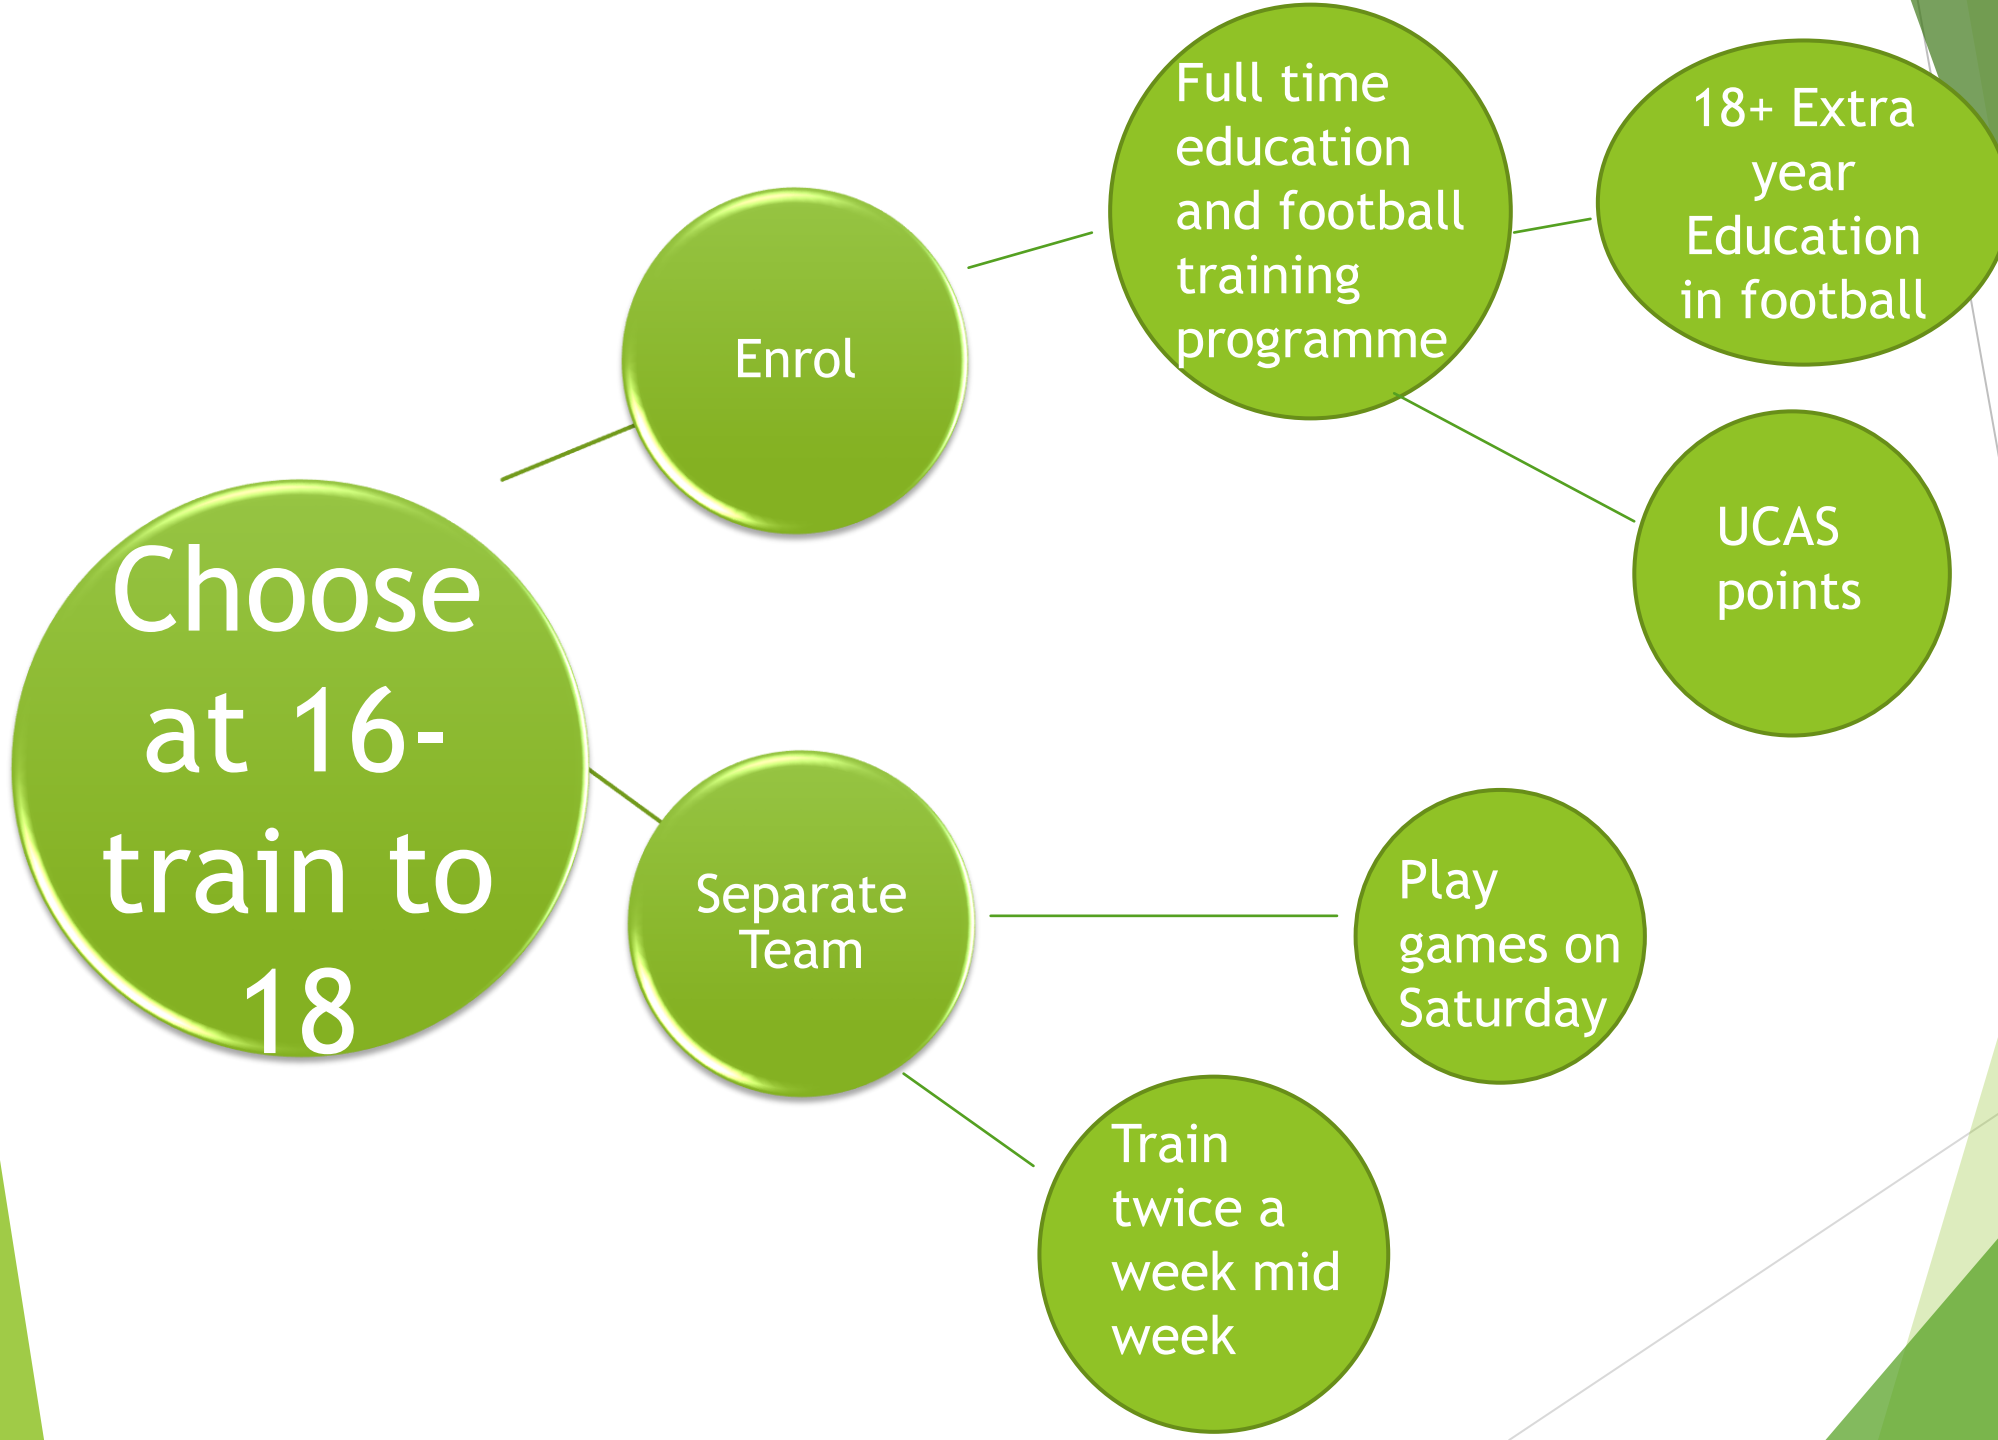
Choose at 16-train to 18

Enrol

Full time education and football training programme

18+ Extra year Education in football

UCAS points

Separate Team

Play games on Saturday

Train twice a week mid week